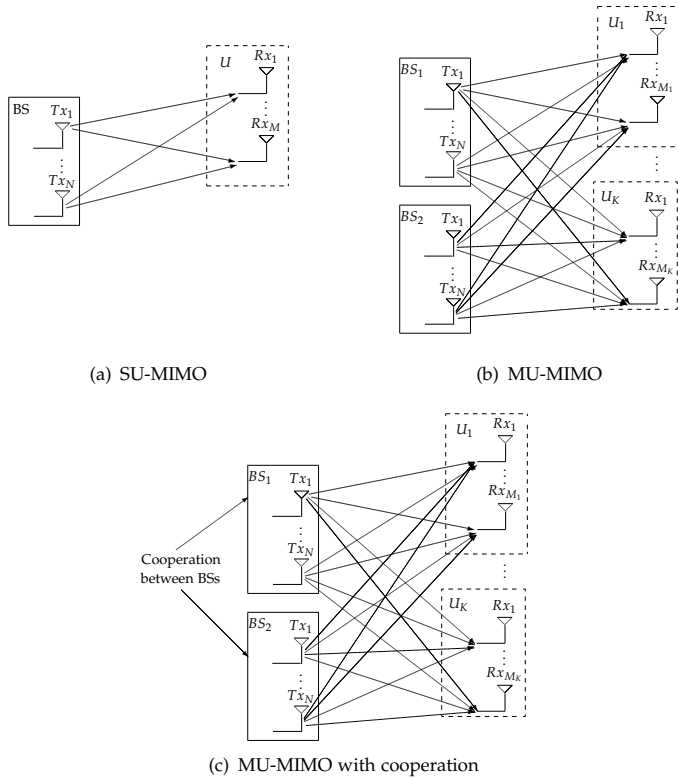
BS $Tx_1$ $\vdots$ $Tx_N$

$U$ $Rx_1$ $\vdots$ $Rx_M$

(a) SU-MIMO

$BS_1$ $Tx_1$ $\vdots$ $Tx_N$

$BS_2$ $Tx_1$ $\vdots$ $Tx_N$

$U_1$ $Rx_1$ $\vdots$ $Rx_{M_1}$

$\vdots$

$U_K$ $Rx_1$ $\vdots$ $Rx_{M_K}$

(b) MU-MIMO

Cooperation between BSs

$BS_1$ $Tx_1$ $\vdots$ $Tx_N$

$BS_2$ $Tx_1$ $\vdots$ $Tx_N$

$U_1$ $Rx_1$ $\vdots$ $Rx_{M_1}$

$\vdots$

$U_K$ $Rx_1$ $\vdots$ $Rx_{M_K}$

(c) MU-MIMO with cooperation